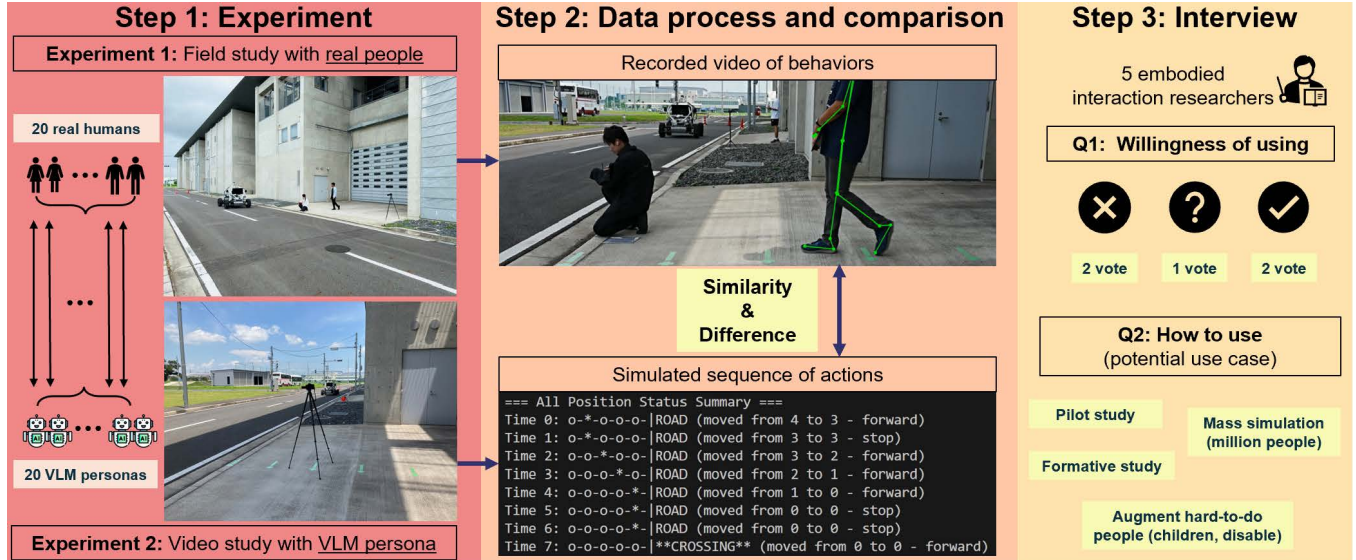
Step 1: Experiment

Experiment 1: Field study with real people

20 real humans

...

20 VLM personas

Experiment 2: Video study with VLM persona

Step 2: Data process and comparison

Recorded video of behaviors

Similarity & Difference

Simulated sequence of actions

=== All Position Status Summary ===
Time 0: o-*-o-o-o-|ROAD (moved from 4 to 3 - forward)
Time 1: o-*-o-o-o-|ROAD (moved from 3 to 3 - stop)
Time 2: o-o-*-o-o-|ROAD (moved from 3 to 2 - forward)
Time 3: o-o-o-*-o-|ROAD (moved from 2 to 1 - forward)
Time 4: o-o-o-o-*-|ROAD (moved from 1 to 0 - forward)
Time 5: o-o-o-o-*-|ROAD (moved from 0 to 0 - stop)
Time 6: o-o-o-o-*-|ROAD (moved from 0 to 0 - stop)
Time 7: o-o-o-o-o-|**CROSSING** (moved from 0 to 0 - forward)

Step 3: Interview

5 embodied interaction researchers

Q1: Willingness of using

2 vote 1 vote 2 vote

Q2: How to use (potential use case)

Pilot study

Mass simulation (million people)

Formative study

Augment hard-to-do people (children, disable)